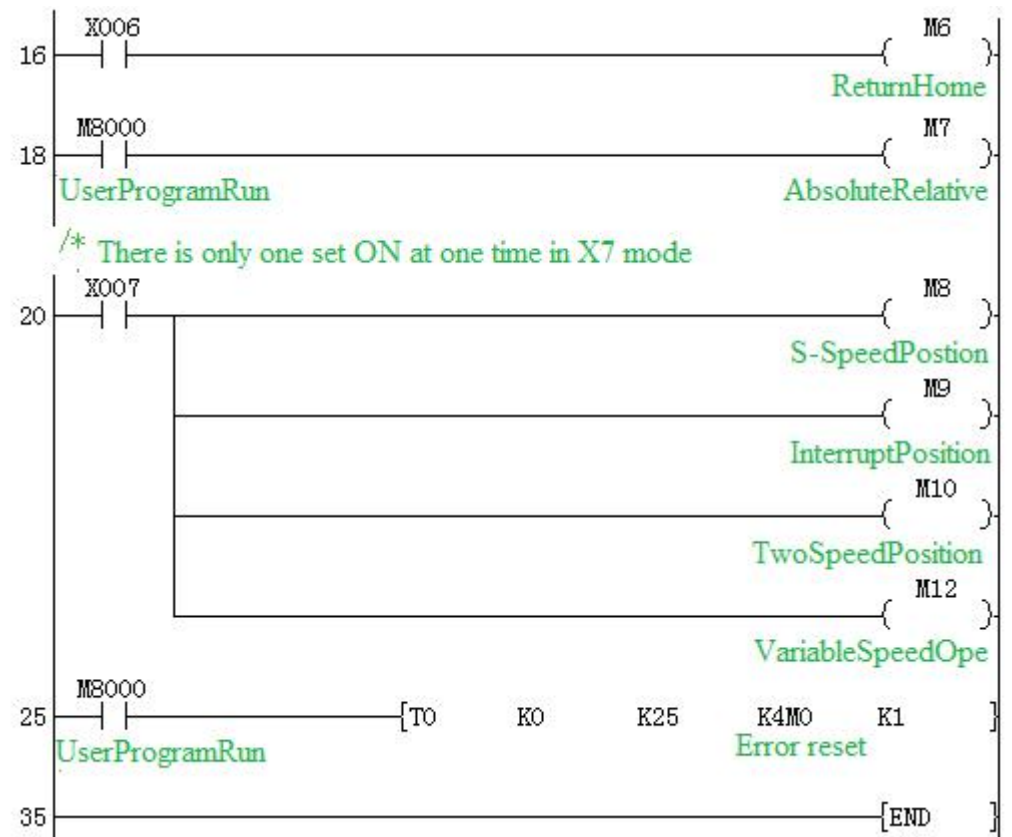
16 X006 M6
ReturnHome

18 M8000 M7
UserProgramRun AbsoluteRelative

/* There is only one set ON at one time in X7 mode

20 X007 M8
S-SpeedPostion
M9
InterruptPosition
M10
TwoSpeedPosition
M12
VariableSpeedOpe

25 M8000 [TO K0 K25 K4M0 K1 ]
UserProgramRun Error reset

35 [END ]